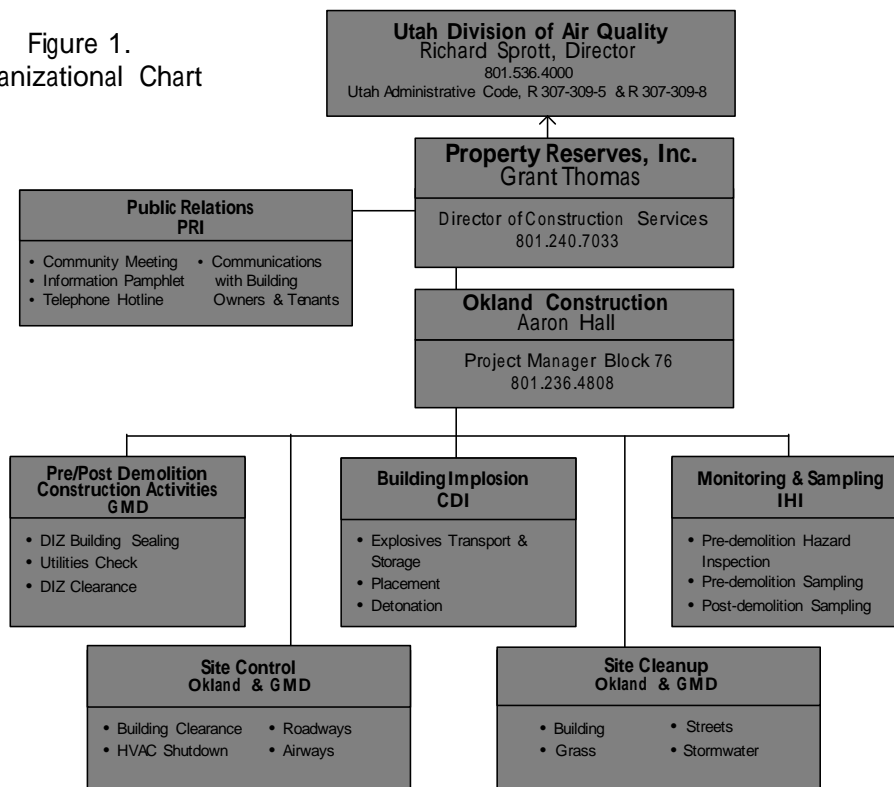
Figure 1.
anizational Chart

Utah Division of Air Quality
Richard Sprott, Director
801.536.4000
Utah Administrative Code, R 307-309-5 & R 307-309-8

Property Reserves, Inc.
Grant Thomas

Director of Construction Services
801.240.7033

Public Relations
PRI

• Community Meeting
• Information Pamphlet
• Telephone Hotline
• Communications with Building Owners & Tenants

Okland Construction
Aaron Hall

Project Manager Block 76
801.236.4808

Pre/Post Demolition Construction Activities
GMD

• DIZ Building Sealing
• Utilities Check
• DIZ Clearance

Building Implosion
CDI

• Explosives Transport & Storage
• Placement
• Detonation

Monitoring & Sampling
IHI

• Pre-demolition Hazard Inspection
• Pre-demolition Sampling
• Post-demolition Sampling

Site Control
Okland & GMD

• Building Clearance
• HVAC Shutdown
• Roadways
• Airways

Site Cleanup
Okland & GMD

• Building
• Grass
• Streets
• Stormwater